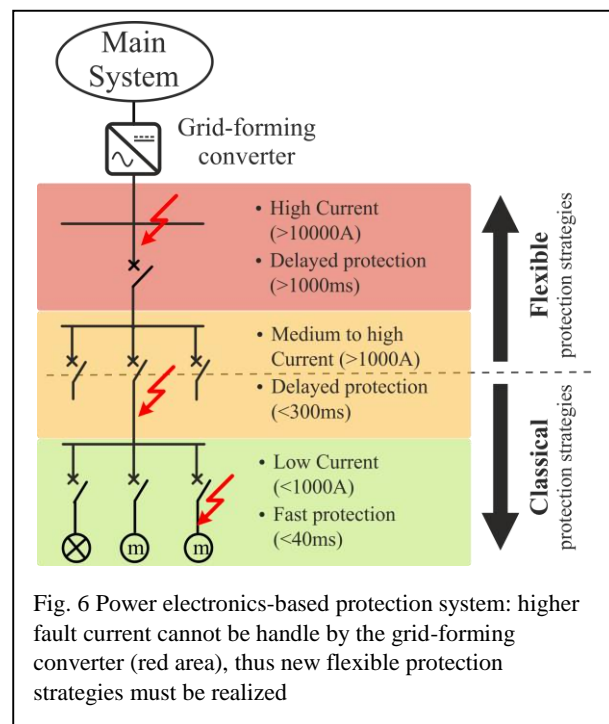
Main System

Grid-forming converter

• High Current (>10000A)
• Delayed protection (>1000ms)

• Medium to high Current (>1000A)
• Delayed protection (<300ms)

• Low Current (<1000A)
• Fast protection (<40ms)

m m

Flexible protection strategies

Classical protection strategies

Fig. 6 Power electronics-based protection system: higher fault current cannot be handle by the grid-forming converter (red area), thus new flexible protection strategies must be realized